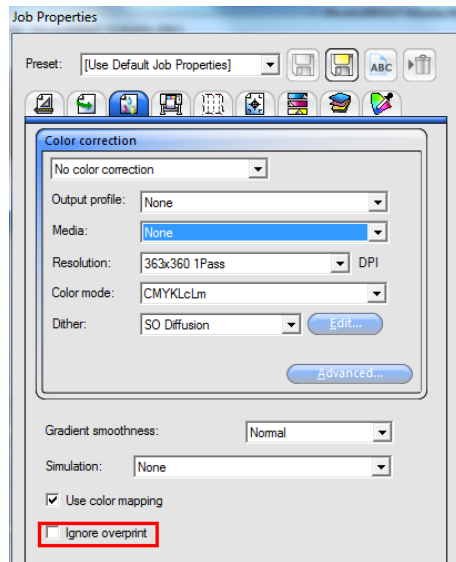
Job Properties

Preset: [Use Default Job Properties]

ABC

Color correction

No color correction

Output profile: None

Media: None

Resolution: 363x360 1Pass DPI

Color mode: CMYKLcLm

Dither: SO Diffusion Edit...

Advanced...

Gradient smoothness: Normal

Simulation: None

Use color mapping

Ignore overprint